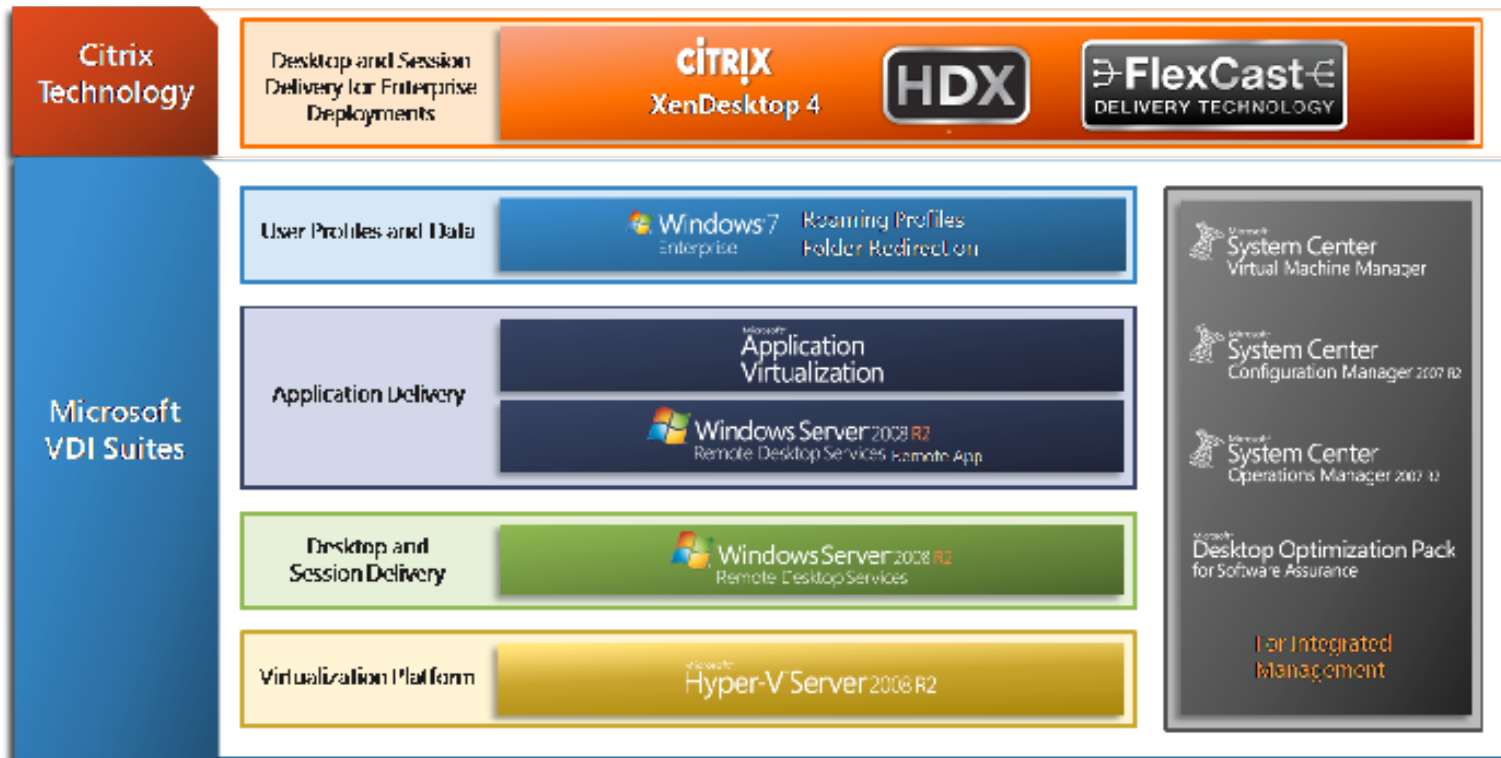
Citrix Technology

Desktop and Session Delivery for Enterprise Deployments

CITRIX XenDesktop 4

HDX

FlexCast DELIVERY TECHNOLOGY

Microsoft VDI Suites

User Profiles and Data

Windows 7 Enterprise

Roaming Profiles Folder Redirection

Application Delivery

Microsoft Application Virtualization

Windows Server 2008 R2 Remote Desktop Services Remote App

Desktop and Session Delivery

Windows Server 2008 R2 Remote Desktop Services

Virtualization Platform

Microsoft Hyper-V Server 2008 R2

Microsoft System Center Virtual Machine Manager

Microsoft System Center Configuration Manager 2007 R2

Microsoft System Center Operations Manager 2007 R2

Microsoft Desktop Optimization Pack for Software Assurance

For Integrated Management